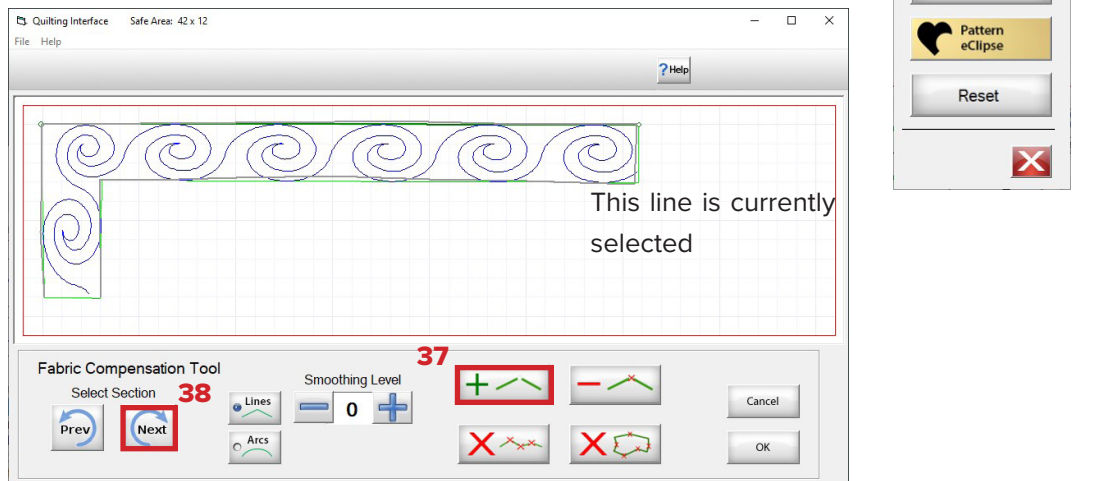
Quilting Interface Safe Area: 42 x 12

File Help

Help

This line is currently selected

Fabric Compensation Tool

Select Section

38

Prev

Next

Lines

Arcs

Smoothing Level

0

37

Cancel

OK

Pattern eClipse

Reset